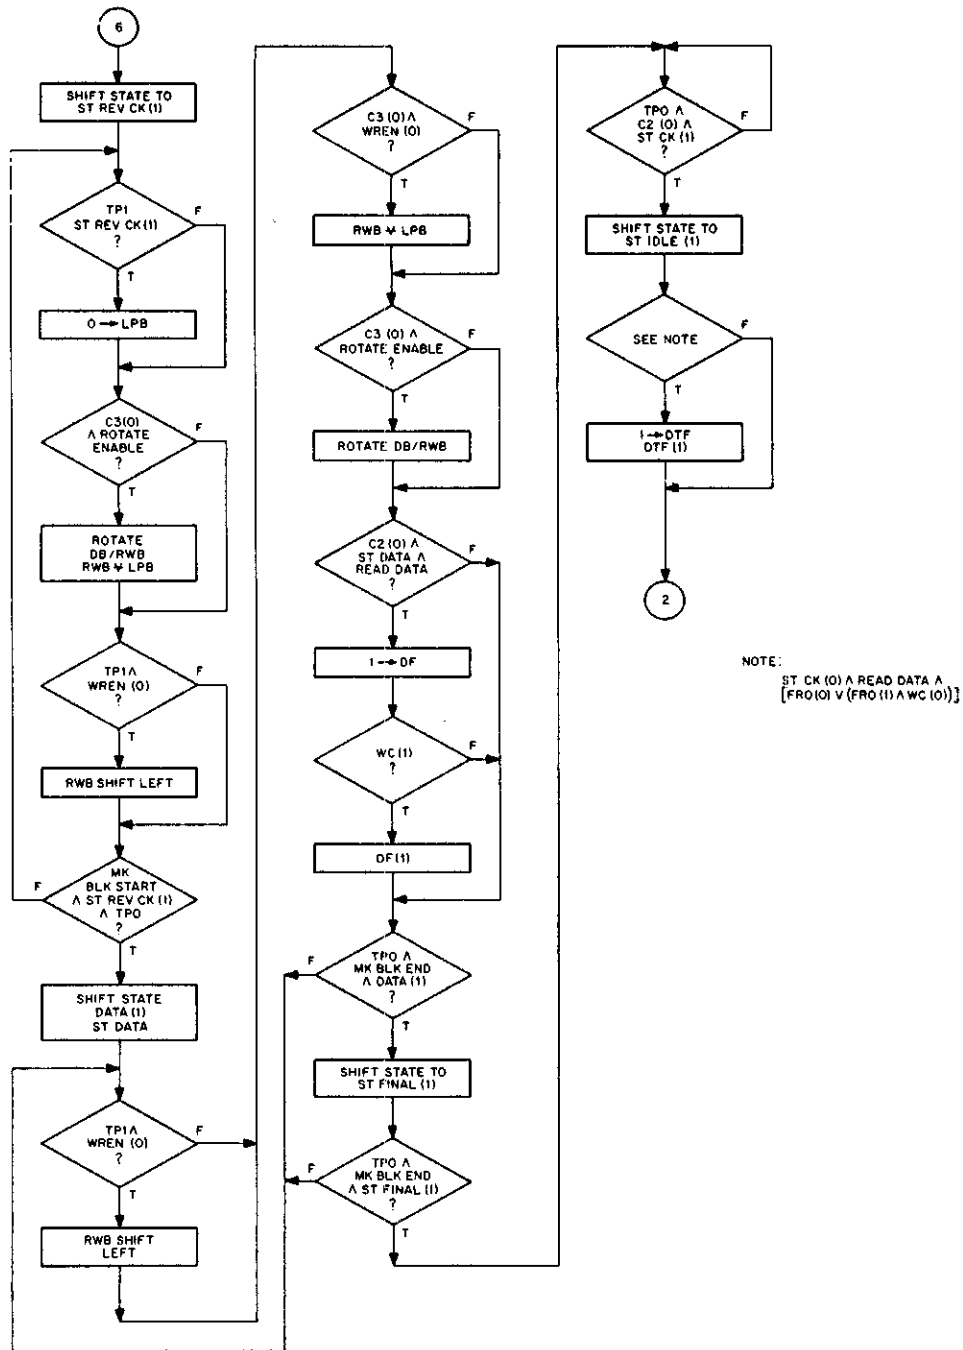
6

SHIFT STATE TO ST REV CK (1)

TP1 ST REV CK (1) ?

F

T

$0 \rightarrow$ LPB

C3 (0) $\wedge$ ROTATE ENABLE ?

F

T

ROTATE DB/RWB RWB $\veebar$ LPB

TP1 $\wedge$ WREN (0) ?

F

T

RWB SHIFT LEFT

MK BLK START $\wedge$ ST REV CK (1) $\wedge$ TPO ?

F

T

SHIFT STATE DATA (1) ST DATA

TP1 $\wedge$ WREN (0) ?

F

T

RWB SHIFT LEFT

C3 (0) $\wedge$ WREN (0) ?

F

T

RWB $\veebar$ LPB

C3 (0) $\wedge$ ROTATE ENABLE ?

F

T

ROTATE DB/RWB

C2 (0) $\wedge$ ST DATA $\wedge$ READ DATA ?

F

T

$1 \rightarrow$ DF

WC (1) ?

F

T

DF (1)

TPO $\wedge$ MK BLK END $\wedge$ DATA (1) ?

F

T

SHIFT STATE TO ST FINAL (1)

TPO $\wedge$ MK BLK END $\wedge$ ST FINAL (1) ?

F

T

TPO $\wedge$ C2 (0) $\wedge$ ST CK (1) ?

F

T

SHIFT STATE TO ST IDLE (1)

SEE NOTE

F

T

$1 \rightarrow$ DTF DTF (1)

2

NOTE:
ST CK (0) $\wedge$ READ DATA $\wedge$ [FRO (0) $\vee$ (FRO (1) $\wedge$ WC (0))]